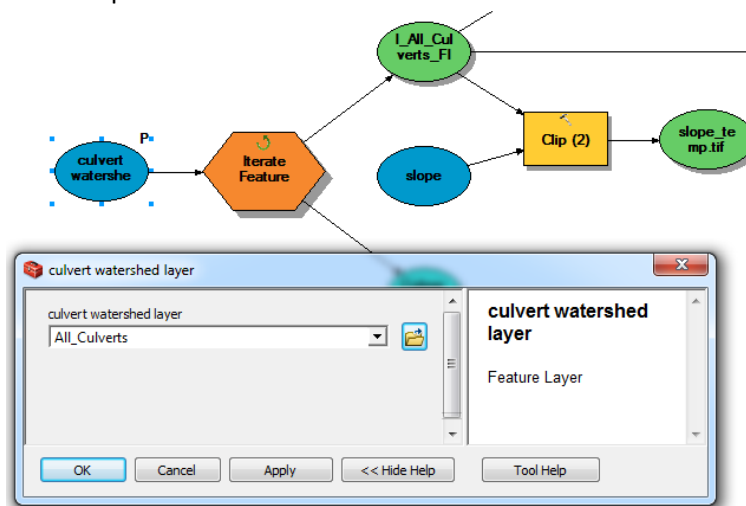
I_All_Culverts_FI

P

culvert watershe

Iterate Feature

slope

Clip (2)

slope_temp.tif

culvert watershed layer

culvert watershed layer

All_Culverts

culvert watershed layer

Feature Layer

OK

Cancel

Apply

<< Hide Help

Tool Help